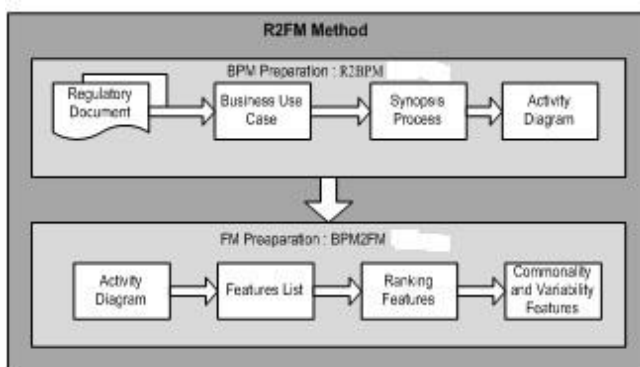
R2FM Method

BPM Preparation : R2BPM

Regulatory Document

Business Use Case

Synopsis Process

Activity Diagram

FM Preaparation : BPM2FM

Activity Diagram

Features List

Ranking Features

Commonality and Variability Features